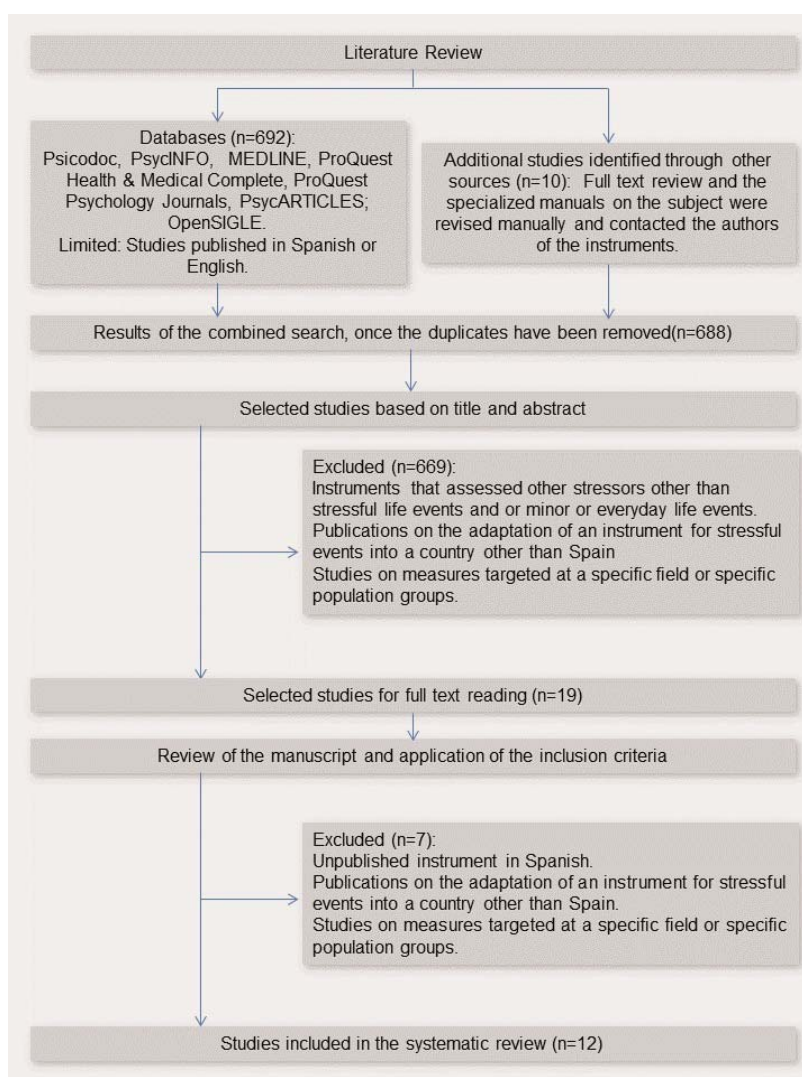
Literature Review

Databases (n=692):
Psicodoc, PsycINFO, MEDLINE, ProQuest Health & Medical Complete, ProQuest Psychology Journals, PsycARTICLES; OpenSIGLE.
Limited: Studies published in Spanish or English.

Additional studies identified through other sources (n=10): Full text review and the specialized manuals on the subject were revised manually and contacted the authors of the instruments.

Results of the combined search, once the duplicates have been removed(n=688)

Selected studies based on title and abstract

Excluded (n=669):
Instruments that assessed other stressors other than stressful life events and or minor or everyday life events.
Publications on the adaptation of an instrument for stressful events into a country other than Spain
Studies on measures targeted at a specific field or specific population groups.

Selected studies for full text reading (n=19)

Review of the manuscript and application of the inclusion criteria

Excluded (n=7):
Unpublished instrument in Spanish.
Publications on the adaptation of an instrument for stressful events into a country other than Spain.
Studies on measures targeted at a specific field or specific population groups.

Studies included in the systematic review (n=12)